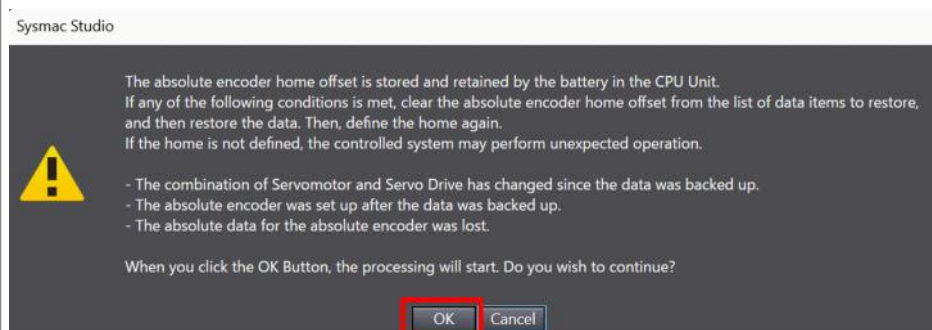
Sysmac Studio

The absolute encoder home offset is stored and retained by the battery in the CPU Unit.
If any of the following conditions is met, clear the absolute encoder home offset from the list of data items to restore, and then restore the data. Then, define the home again.
If the home is not defined, the controlled system may perform unexpected operation.

- The combination of Servomotor and Servo Drive has changed since the data was backed up.
- The absolute encoder was set up after the data was backed up.
- The absolute data for the absolute encoder was lost.

When you click the OK Button, the processing will start. Do you wish to continue?

OK Cancel